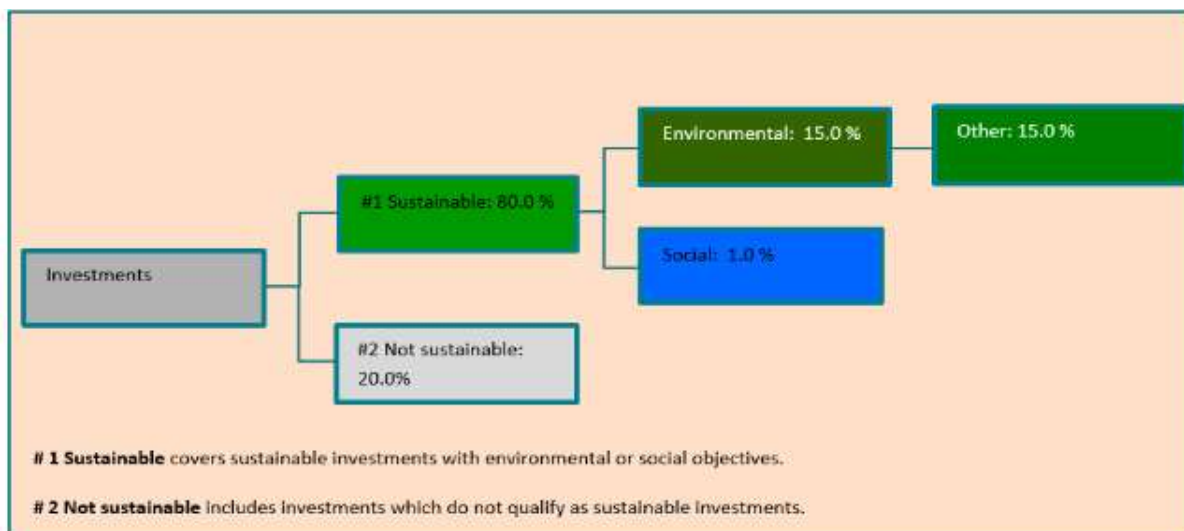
Investments

#1 Sustainable: 80.0 %

#2 Not sustainable: 20.0%

Environmental: 15.0 %

Other: 15.0 %

Social: 1.0 %

**# 1 Sustainable** covers sustainable investments with environmental or social objectives.

**# 2 Not sustainable** includes investments which do not qualify as sustainable investments.